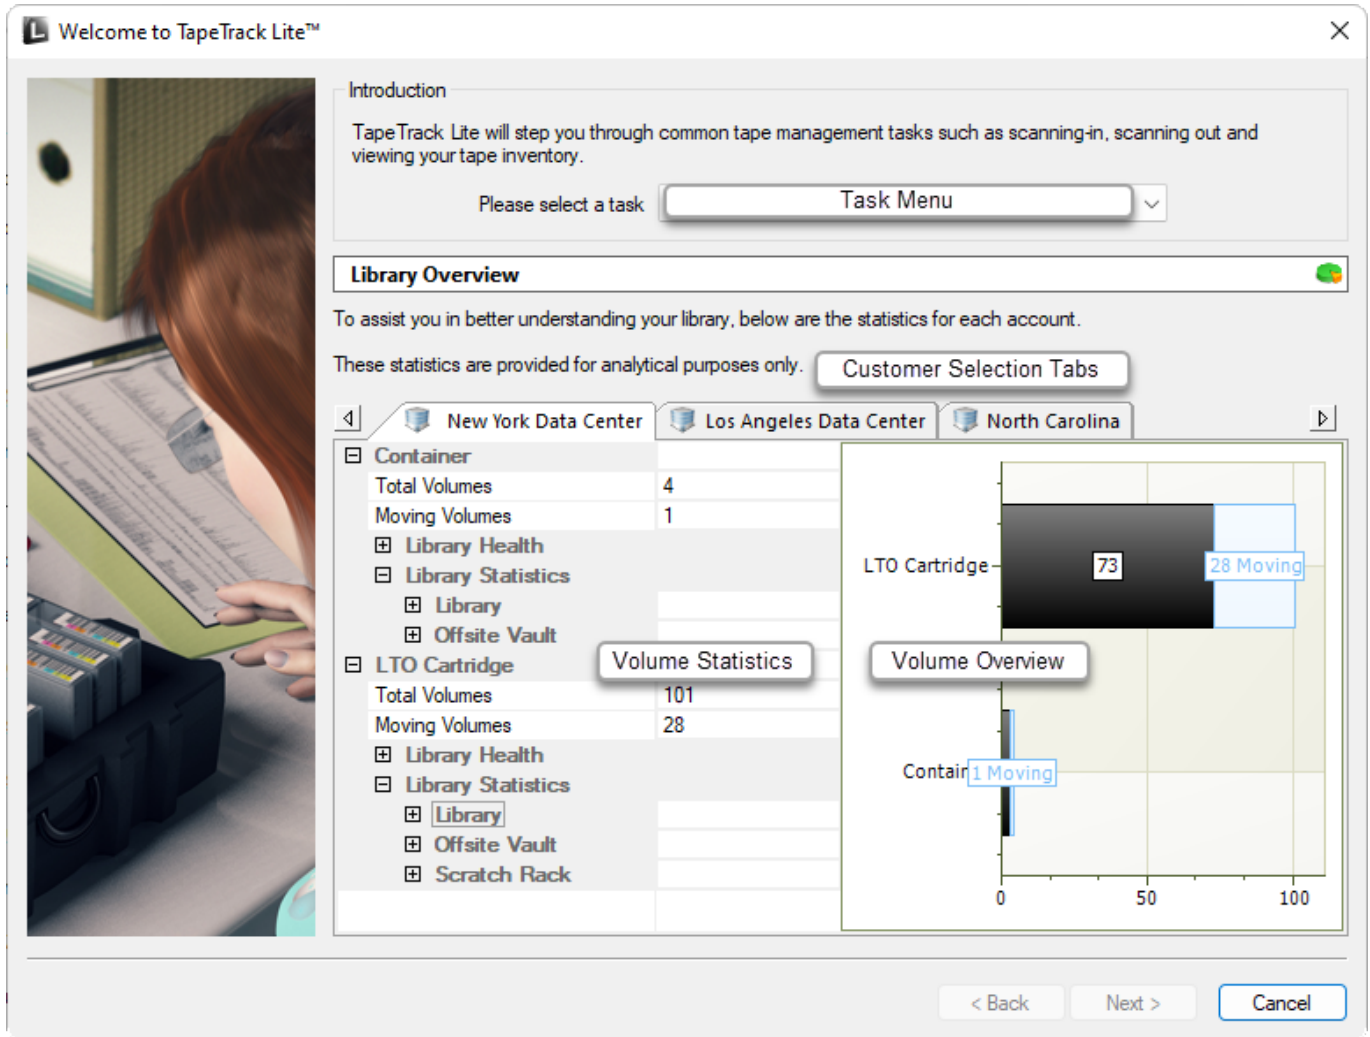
Welcome to TapeTrack Lite™

Introduction

TapeTrack Lite will step you through common tape management tasks such as scanning-in, scanning out and viewing your tape inventory.

Please select a task

Task Menu

Library Overview

To assist you in better understanding your library, below are the statistics for each account.

These statistics are provided for analytical purposes only.

Customer Selection Tabs

New York Data Center

Los Angeles Data Center

North Carolina

| | |
|---|---|
| ⊟ Container | |
| Total Volumes | 4 |
| Moving Volumes | 1 |
| ⊞ Library Health | |
| ⊟ Library Statistics | |
| ⊞ Library | |
| ⊞ Offsite Vault | |
| ⊟ LTO Cartridge | |
| Total Volumes | 101 |
| Moving Volumes | 28 |
| ⊞ Library Health | |
| ⊟ Library Statistics | |
| ⊞ Library | |
| ⊞ Offsite Vault | |
| ⊞ Scratch Rack | |

Volume Statistics

LTO Cartridge

73

28 Moving

Volume Overview

Contair

1 Moving

0

50

100

< Back

Next >

Cancel